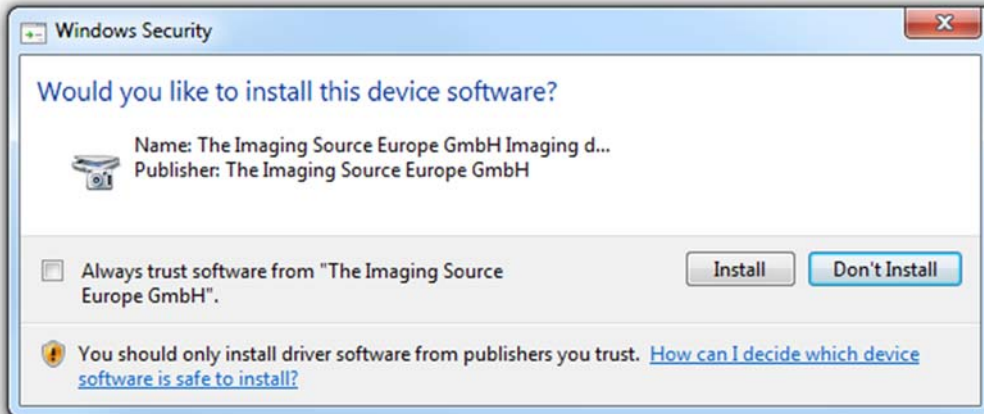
Windows Security

Would you like to install this device software?

Name: The Imaging Source Europe GmbH Imaging d...
Publisher: The Imaging Source Europe GmbH

Always trust software from "The Imaging Source Europe GmbH".

Install

Don't Install

You should only install driver software from publishers you trust. How can I decide which device software is safe to install?